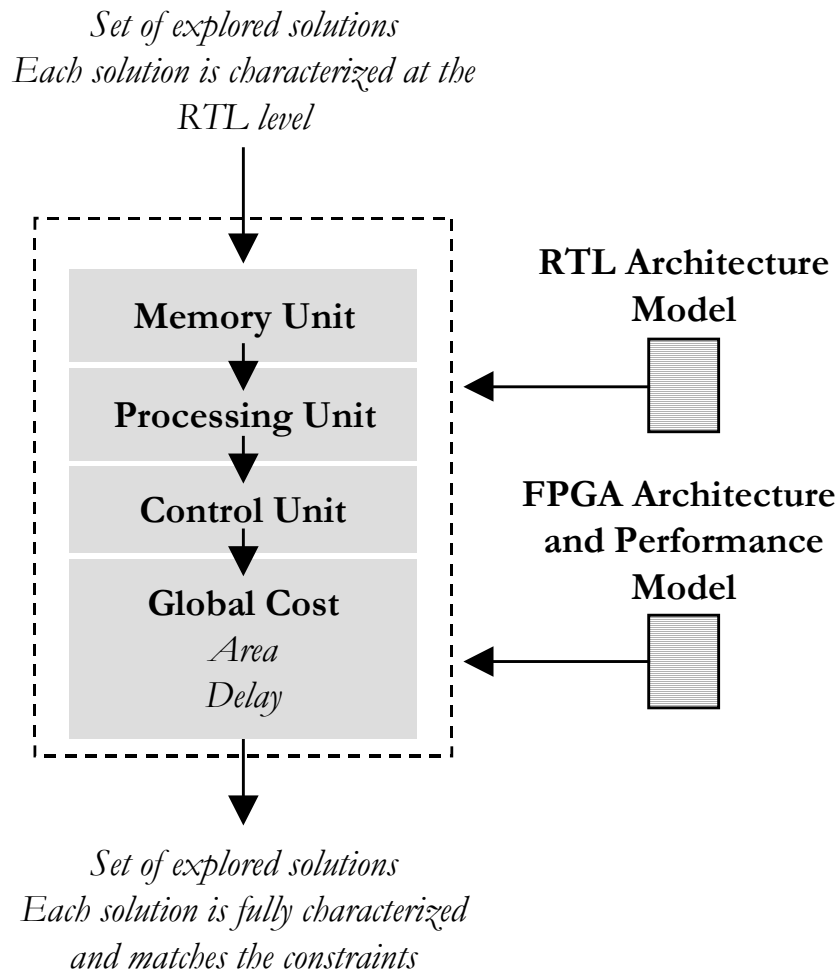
Set of explored solutions
Each solution is characterized at the RTL level

Memory Unit

Processing Unit

Control Unit

Global Cost
Area
Delay

RTL Architecture Model

FPGA Architecture and Performance Model

Set of explored solutions
Each solution is fully characterized and matches the constraints